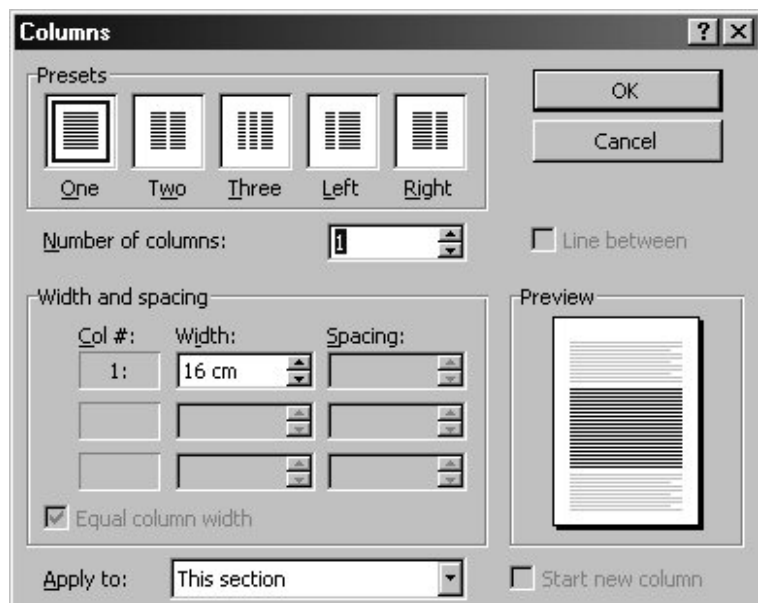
Columns

?

Presets

One

Two

Three

Left

Right

OK

Cancel

Number of columns: 1

Line between

Width and spacing

Col #:

Width:

Spacing:

1:

16 cm

Equal column width

Preview

Apply to: This section

Start new column